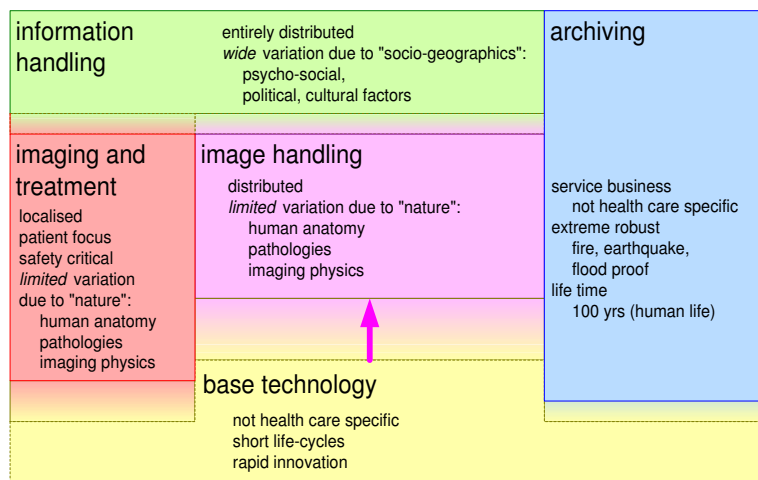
information handling

entirely distributed
*wide* variation due to "socio-geographics":
psycho-social,
political, cultural factors

archiving

imaging and treatment

localised
patient focus
safety critical
*limited* variation
due to "nature":
human anatomy
pathologies
imaging physics

image handling

distributed
*limited* variation due to "nature":
human anatomy
pathologies
imaging physics

service business
not health care specific
extreme robust
fire, earthquake,
flood proof
life time
100 yrs (human life)

base technology

not health care specific
short life-cycles
rapid innovation